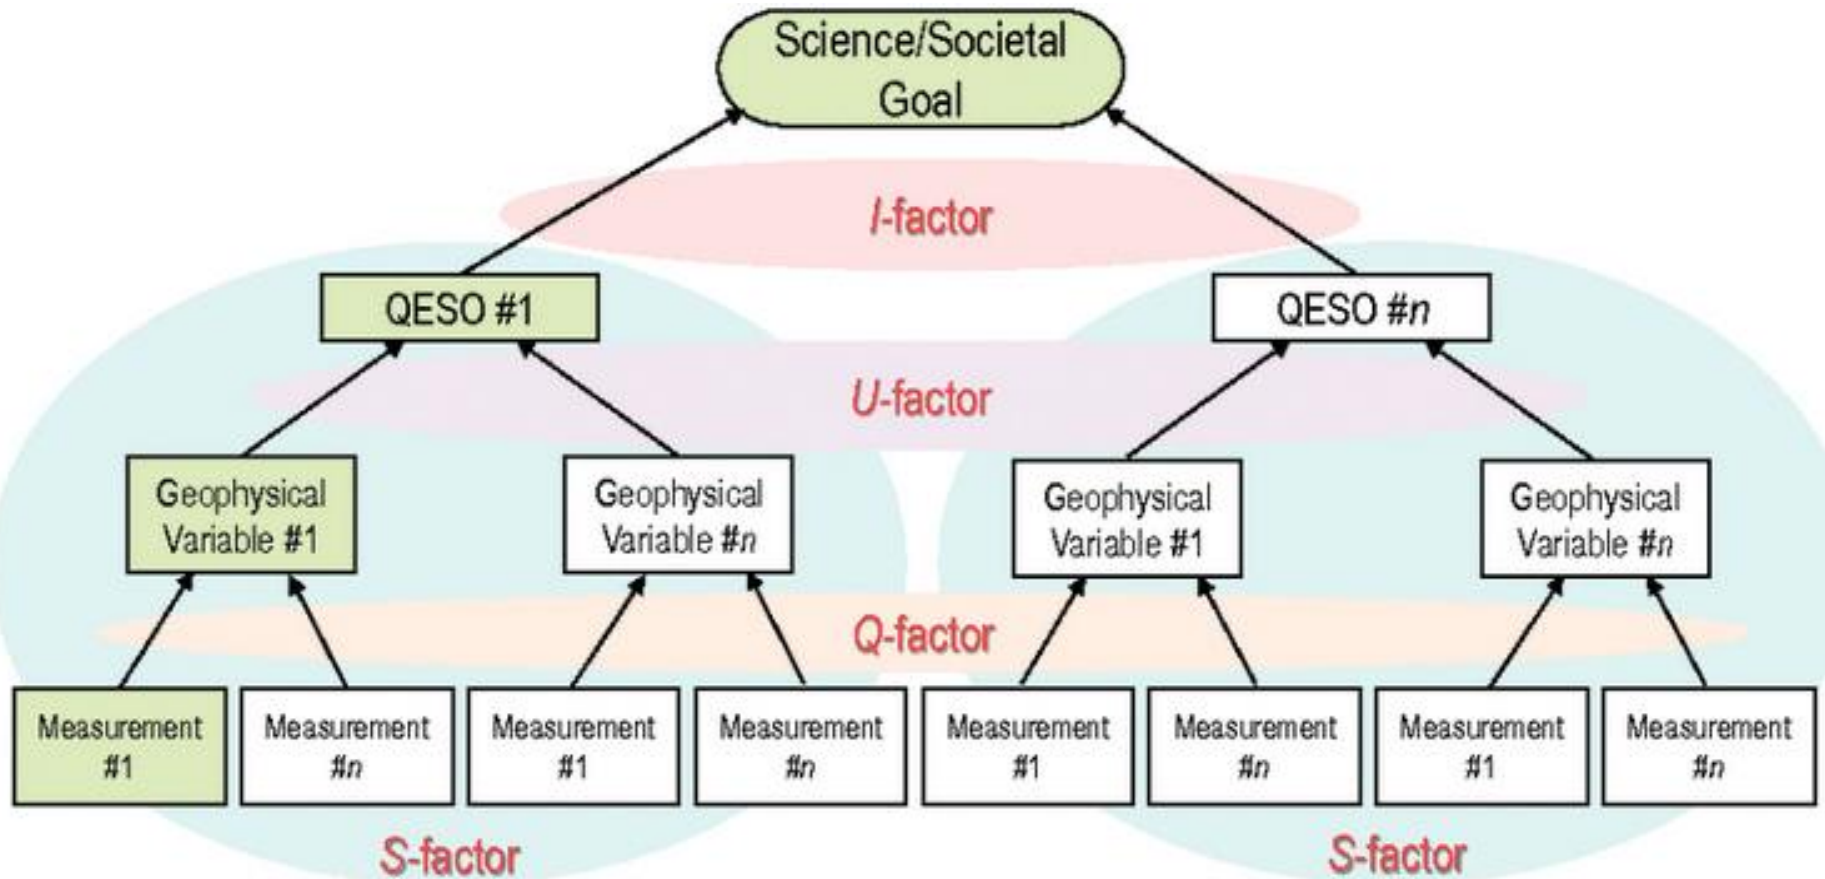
Science/Societal Goal

I-factor

QESO #1

QESO #n

U-factor

Geophysical Variable #1

Geophysical Variable #n

Geophysical Variable #1

Geophysical Variable #n

Q-factor

Measurement #1

Measurement #n

Measurement #1

Measurement #n

Measurement #1

Measurement #n

Measurement #1

Measurement #n

S-factor

S-factor